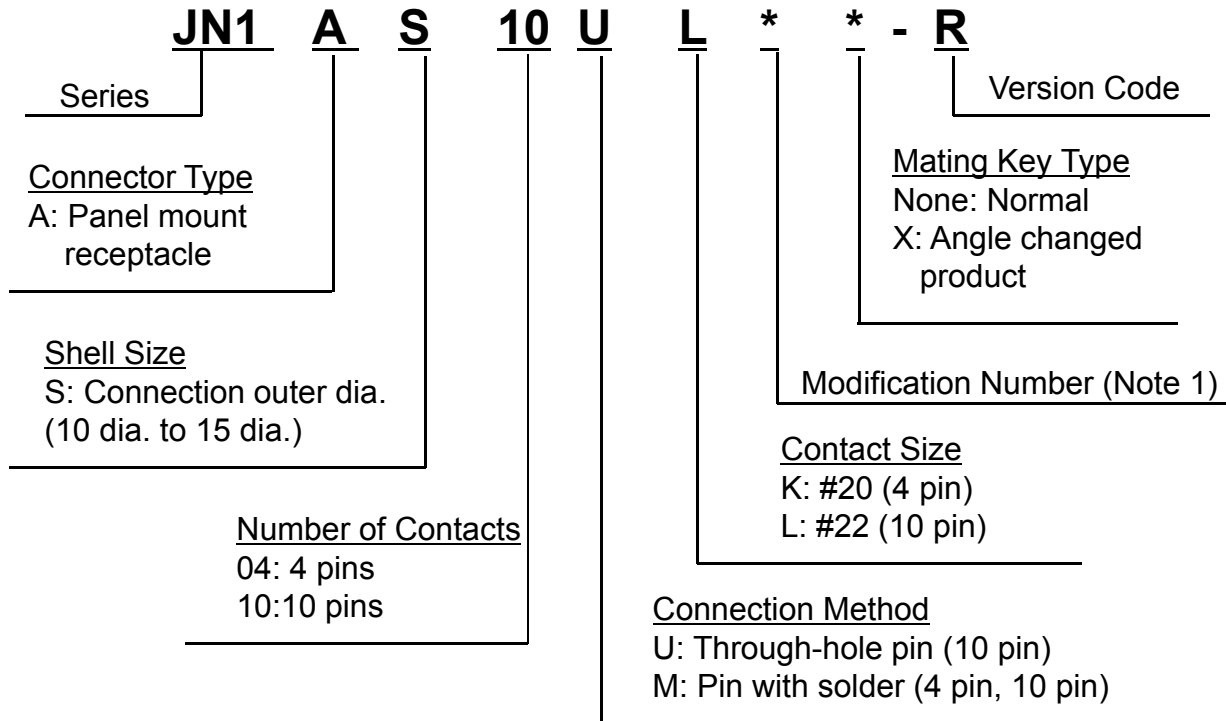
JN1 A S 10 U L * * - R

Series

Version Code

Mating Key Type
None: Normal
X: Angle changed product

Connector Type
A: Panel mount receptacle

Modification Number (Note 1)

Shell Size
S: Connection outer dia. (10 dia. to 15 dia.)

Contact Size
K: #20 (4 pin)
L: #22 (10 pin)

Number of Contacts
04: 4 pins
10:10 pins

Connection Method
U: Through-hole pin (10 pin)
M: Pin with solder (4 pin, 10 pin)